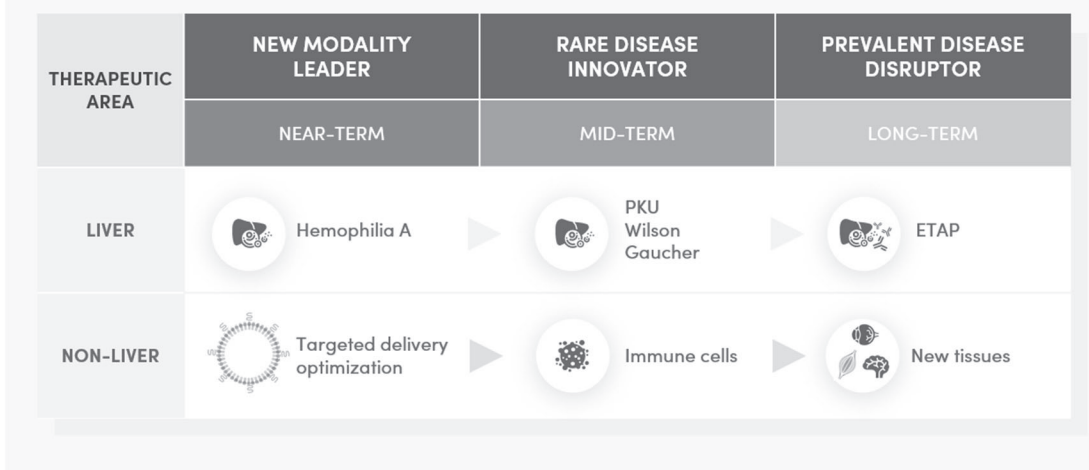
| THERAPEUTIC AREA | NEW MODALITY LEADER | RARE DISEASE INNOVATOR | PREVALENT DISEASE DISRUPTOR |
|---|---|---|---|
| | NEAR-TERM | MID-TERM | LONG-TERM |
| LIVER | Hemophilia A | PKU Wilson Gaucher | ETAP |
| NON-LIVER | Targeted delivery optimization | Immune cells | New tissues |